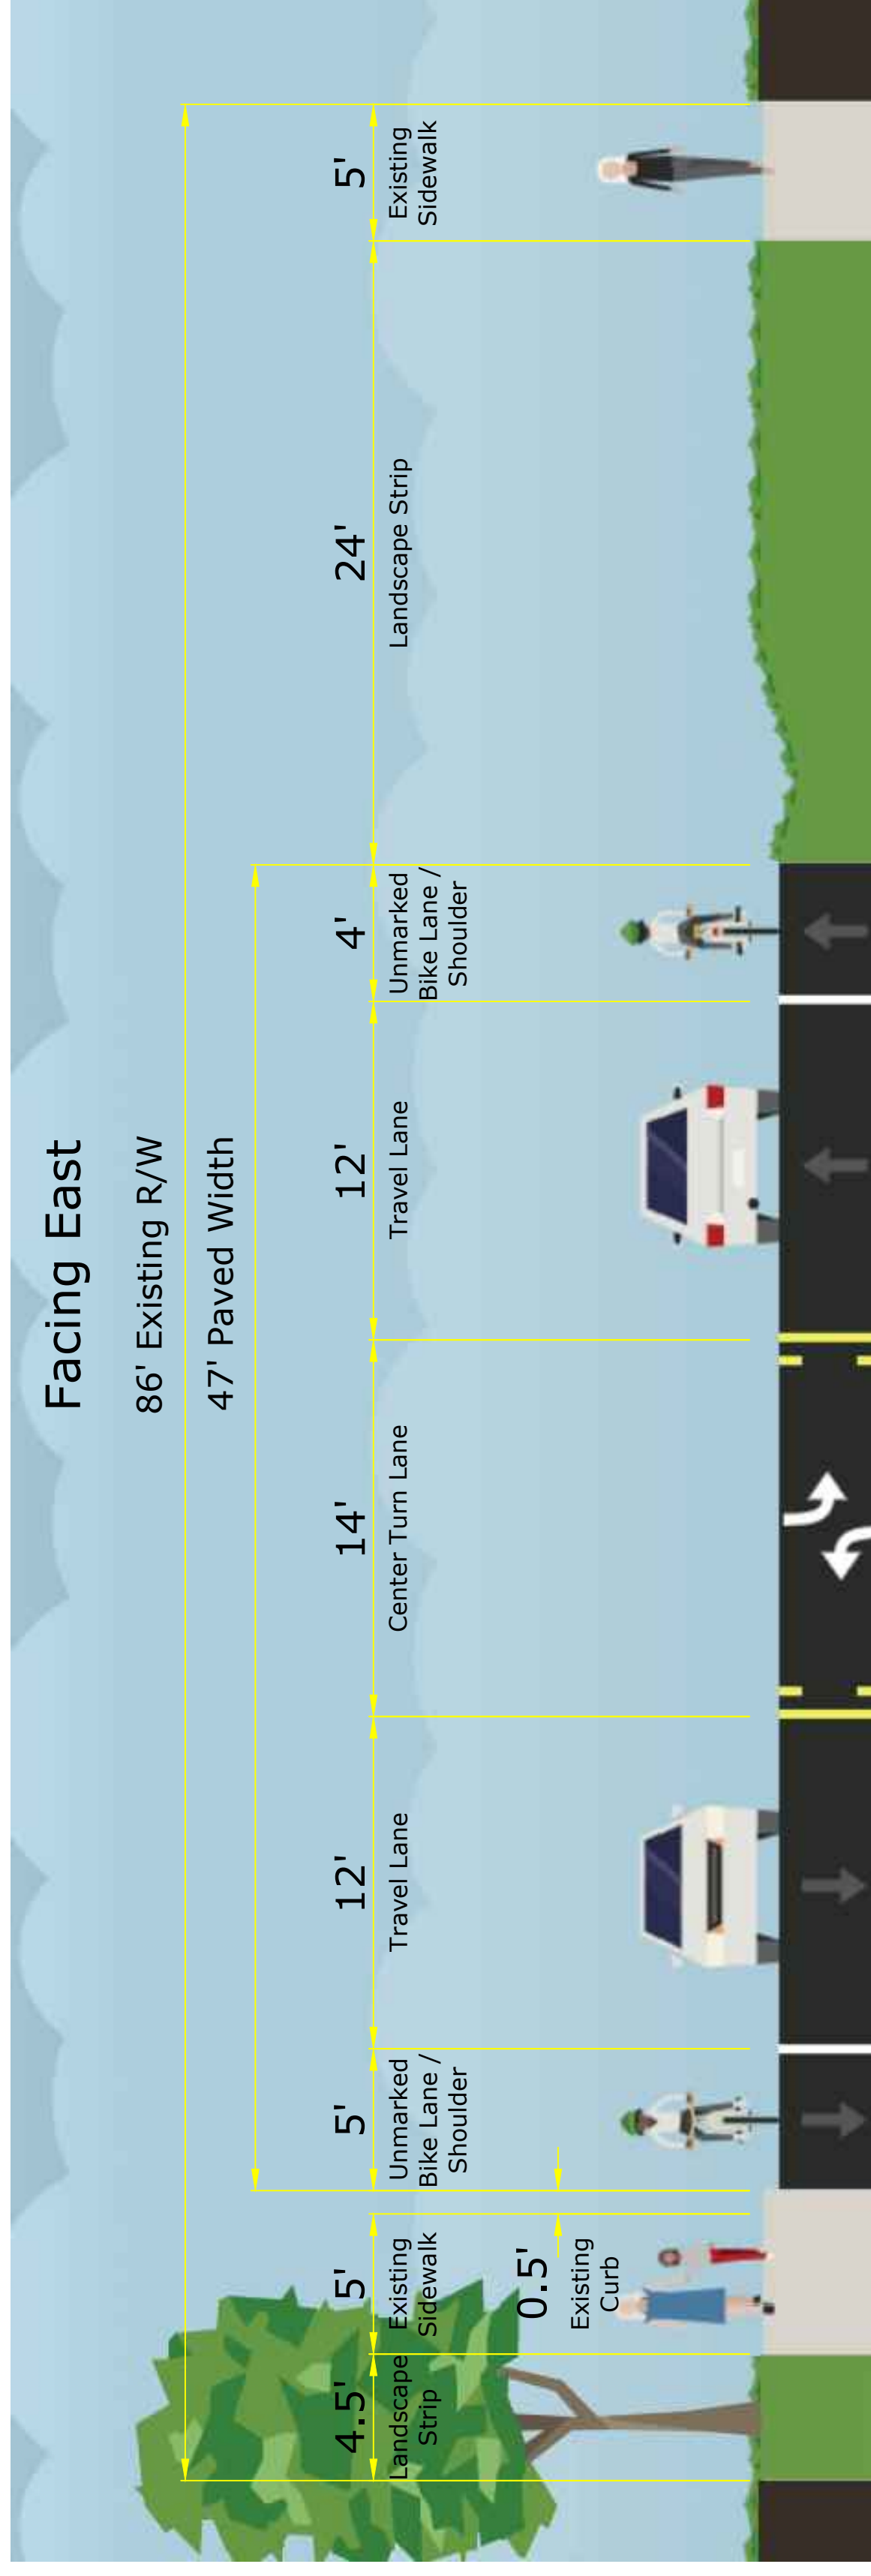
Facing East

86' Existing R/W

47' Paved Width

4.5'
Landscape Strip

5'
Existing Sidewalk

0.5'
Existing Curb

5'
Unmarked Bike Lane / Shoulder

12'
Travel Lane

14'
Center Turn Lane

12'
Travel Lane

4'
Unmarked Bike Lane / Shoulder

24'
Landscape Strip

5'
Existing Sidewalk